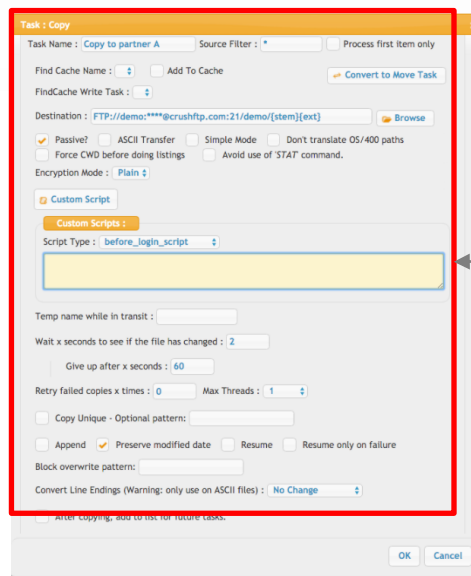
Task : Copy

Task Name : Copy to partner A Source Filter : * Process first item only

Find Cache Name : Add To Cache

FindCache Write Task :

Convert to Move Task

Destination : FTP://demo:****@crushftp.com:21/demo/{stem}{ext} Browse

Passive? ASCII Transfer Simple Mode Don't translate OS/400 paths

Force CWD before doing listings Avoid use of 'STAT' command.

Encryption Mode : Plain

Custom Script

Custom Scripts :

Script Type : before_login_script

Temp name while in transit :

Wait x seconds to see if the file has changed : 2

Give up after x seconds : 60

Retry failed copies x times : 0 Max Threads : 1

Copy Unique - Optional pattern:

Append Preserve modified date Resume Resume only on failure

Block overwrite pattern:

Convert Line Endings (Warning: only use on ASCII files) : No Change

After copying, add to list for future tasks.

OK Cancel